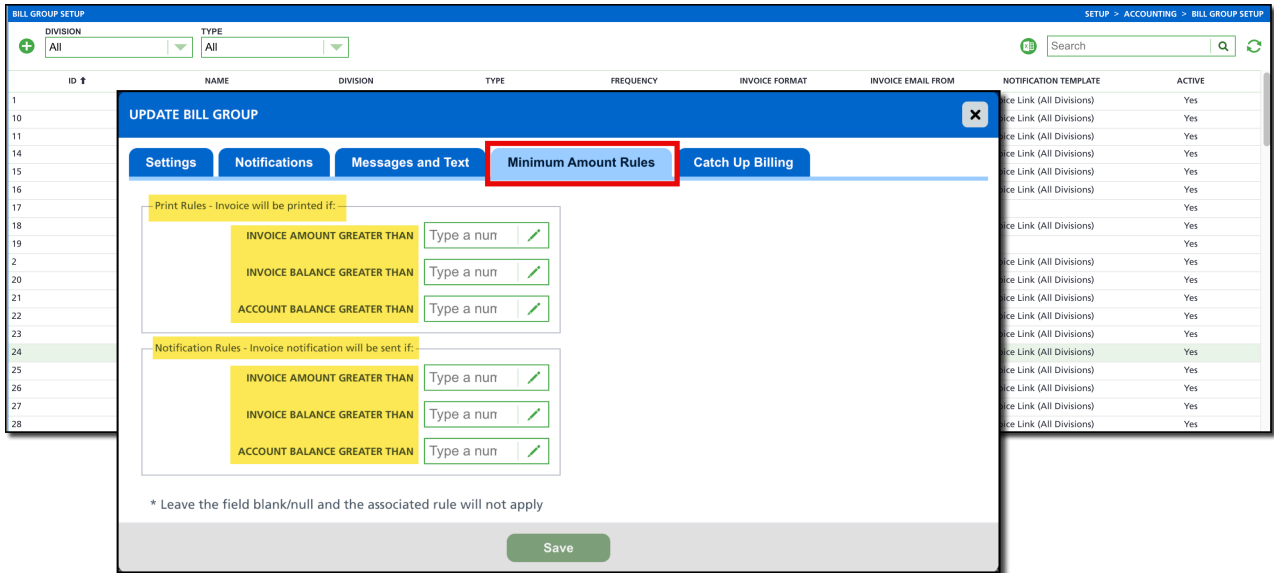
BILL GROUP SETUP

SETUP > ACCOUNTING > BILL GROUP SETUP

DIVISION
All

TYPE
All

Search

| ID ↑ | NAME | DIVISION | TYPE | FREQUENCY | INVOICE FORMAT | INVOICE EMAIL FROM | NOTIFICATION TEMPLATE | ACTIVE |
|---|---|---|---|---|---|---|---|---|
| 1 | | | | | | | oice Link (All Divisions) | Yes |
| 10 | | | | | | | oice Link (All Divisions) | Yes |
| 11 | | | | | | | oice Link (All Divisions) | Yes |
| 14 | | | | | | | oice Link (All Divisions) | Yes |
| 15 | | | | | | | oice Link (All Divisions) | Yes |
| 16 | | | | | | | oice Link (All Divisions) | Yes |
| 17 | | | | | | | | Yes |
| 18 | | | | | | | oice Link (All Divisions) | Yes |
| 19 | | | | | | | | Yes |
| 2 | | | | | | | oice Link (All Divisions) | Yes |
| 20 | | | | | | | oice Link (All Divisions) | Yes |
| 21 | | | | | | | oice Link (All Divisions) | Yes |
| 22 | | | | | | | oice Link (All Divisions) | Yes |
| 23 | | | | | | | oice Link (All Divisions) | Yes |
| 24 | | | | | | | oice Link (All Divisions) | Yes |
| 25 | | | | | | | oice Link (All Divisions) | Yes |
| 26 | | | | | | | oice Link (All Divisions) | Yes |
| 27 | | | | | | | oice Link (All Divisions) | Yes |
| 28 | | | | | | | oice Link (All Divisions) | Yes |

UPDATE BILL GROUP

Settings | Notifications | Messages and Text | Minimum Amount Rules | Catch Up Billing

Print Rules - Invoice will be printed if:
INVOICE AMOUNT GREATER THAN Type a nun
INVOICE BALANCE GREATER THAN Type a nun
ACCOUNT BALANCE GREATER THAN Type a nun

Notification Rules - Invoice notification will be sent if:
INVOICE AMOUNT GREATER THAN Type a nun
INVOICE BALANCE GREATER THAN Type a nun
ACCOUNT BALANCE GREATER THAN Type a nun

* Leave the field blank/null and the associated rule will not apply

Save